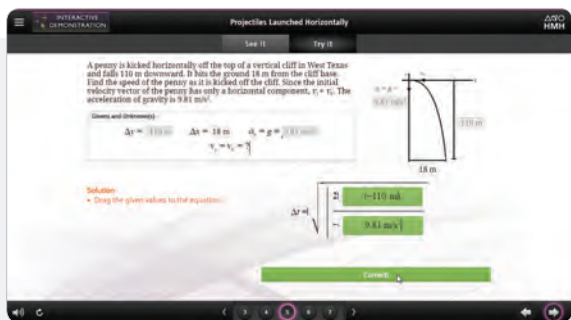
INTERACTIVE DEMONSTRATION

Projectiles Launched Horizontally

HMH

See It

Try It

A penny is kicked horizontally off the top of a vertical cliff in West Texas and falls 110 m downward. It hits the ground 18 m from the cliff base. Find the speed of the penny as it is kicked off the cliff. Since the initial velocity vector of the penny has only a horizontal component, $v_i = v_x$. The acceleration of gravity is 9.81 m/s².

Givens and Unknown(s)

$\Delta y =$ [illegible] $\Delta x = 18$ m $a_y = g =$ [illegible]

$v_i = v_x = ?$

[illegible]

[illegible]

110 m

18 m

Solution

• Drag the given values to the equation.

$\Delta t = \sqrt{\frac{2(-110\ m)}{-9.81\ m/s^2}}$

Correct

3 4 5 6 7